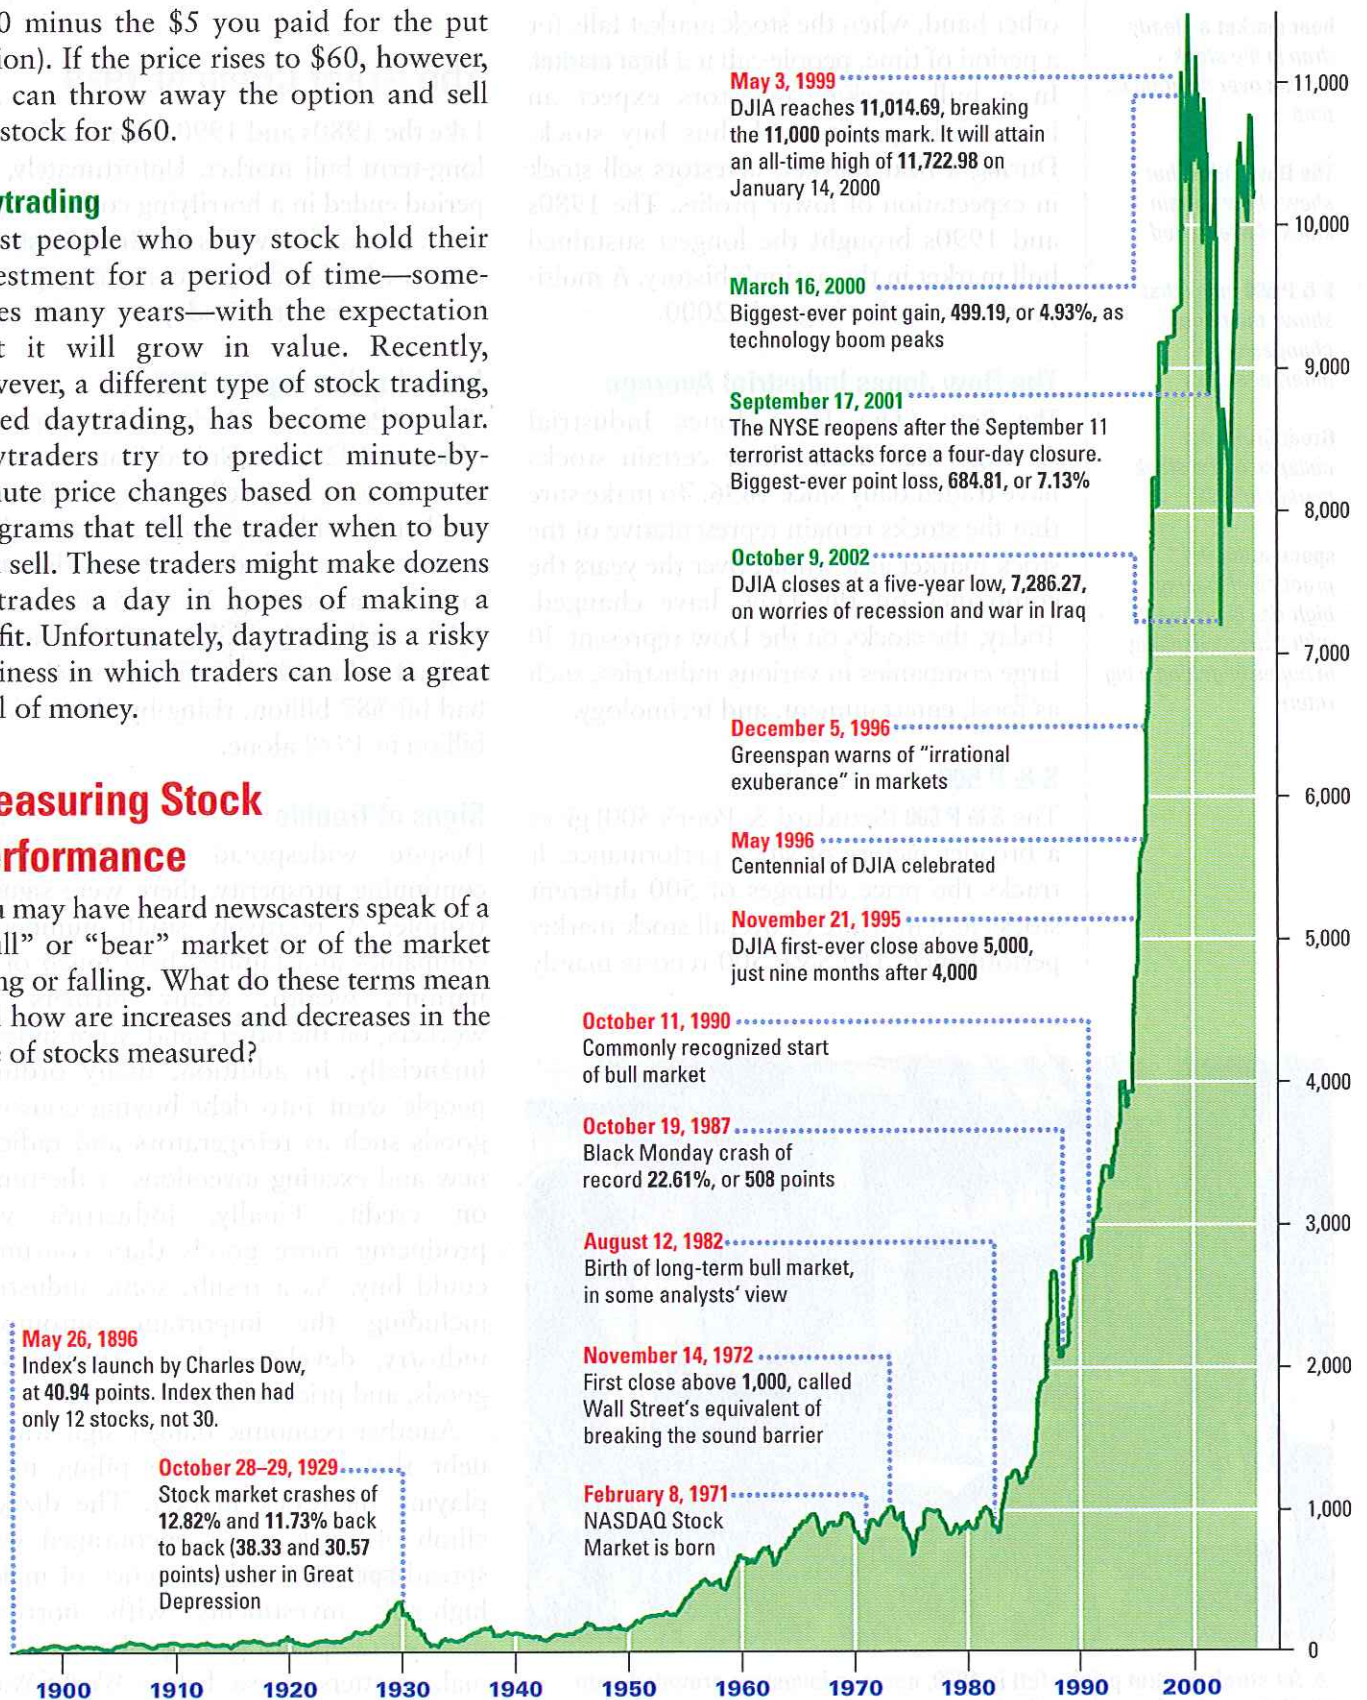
0 minus the $5 you paid for the put ion). If the price rises to $60, however, can throw away the option and sell stock for $60.

trading

st people who buy stock hold their estment for a period of time—somees many years—with the expectation t it will grow in value. Recently, vever, a different type of stock trading, ed daytrading, has become popular. ytraders try to predict minute-by-ute price changes based on computer grams that tell the trader when to buy sell. These traders might make dozens trades a day in hopes of making a fit. Unfortunately, daytrading is a risky iness in which traders can lose a great l of money.

easuring Stock rformance

u may have heard newscasters speak of a ull" or "bear" market or of the market ng or falling. What do these terms mean how are increases and decreases in the e of stocks measured?

May 3, 1999
DJIA reaches 11,014.69, breaking the 11,000 points mark. It will attain an all-time high of 11,722.98 on January 14, 2000

March 16, 2000
Biggest-ever point gain, 499.19, or 4.93%, as technology boom peaks

September 17, 2001
The NYSE reopens after the September 11 terrorist attacks force a four-day closure. Biggest-ever point loss, 684.81, or 7.13%

October 9, 2002
DJIA closes at a five-year low, 7,286.27, on worries of recession and war in Iraq

December 5, 1996
Greenspan warns of "irrational exuberance" in markets

May 1996
Centennial of DJIA celebrated

November 21, 1995
DJIA first-ever close above 5,000, just nine months after 4,000

October 11, 1990
Commonly recognized start of bull market

October 19, 1987
Black Monday crash of record 22.61%, or 508 points

August 12, 1982
Birth of long-term bull market, in some analysts' view

November 14, 1972
First close above 1,000, called Wall Street's equivalent of breaking the sound barrier

February 8, 1971
NASDAQ Stock Market is born

May 26, 1896
Index's launch by Charles Dow, at 40.94 points. Index then had only 12 stocks, not 30.

October 28–29, 1929
Stock market crashes of 12.82% and 11.73% back to back (38.33 and 30.57 points) usher in Great Depression

11,000
10,000
9,000
8,000
7,000
6,000
5,000
4,000
3,000
2,000
1,000
0

1900 1910 1920 1930 1940 1950 1960 1970 1980 1990 2000